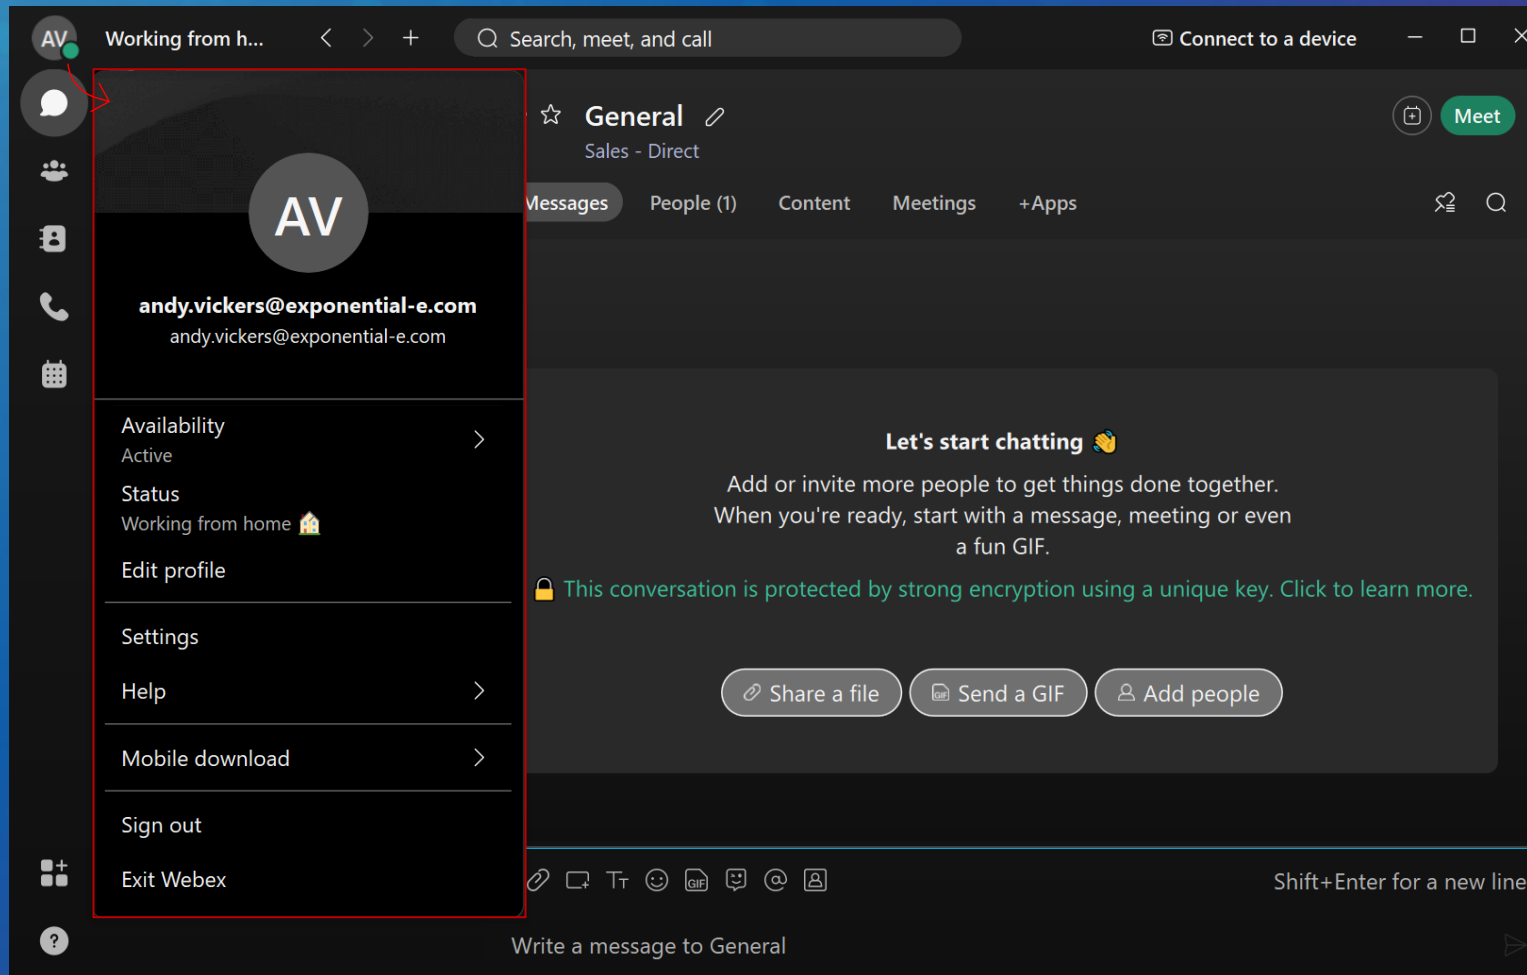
AV Working from h...

Search, meet, and call

Connect to a device

AV

andy.vickers@exponential-e.com
andy.vickers@exponential-e.com

Availability
Active

Status
Working from home 🏡

Edit profile

Settings

Help

Mobile download

Sign out

Exit Webex

General
Sales - Direct

Meet

Messages People (1) Content Meetings +Apps

Let's start chatting 👋
Add or invite more people to get things done together. When you're ready, start with a message, meeting or even a fun GIF.

🔒 This conversation is protected by strong encryption using a unique key. Click to learn more.

Share a file Send a GIF Add people

Shift+Enter for a new line

Write a message to General